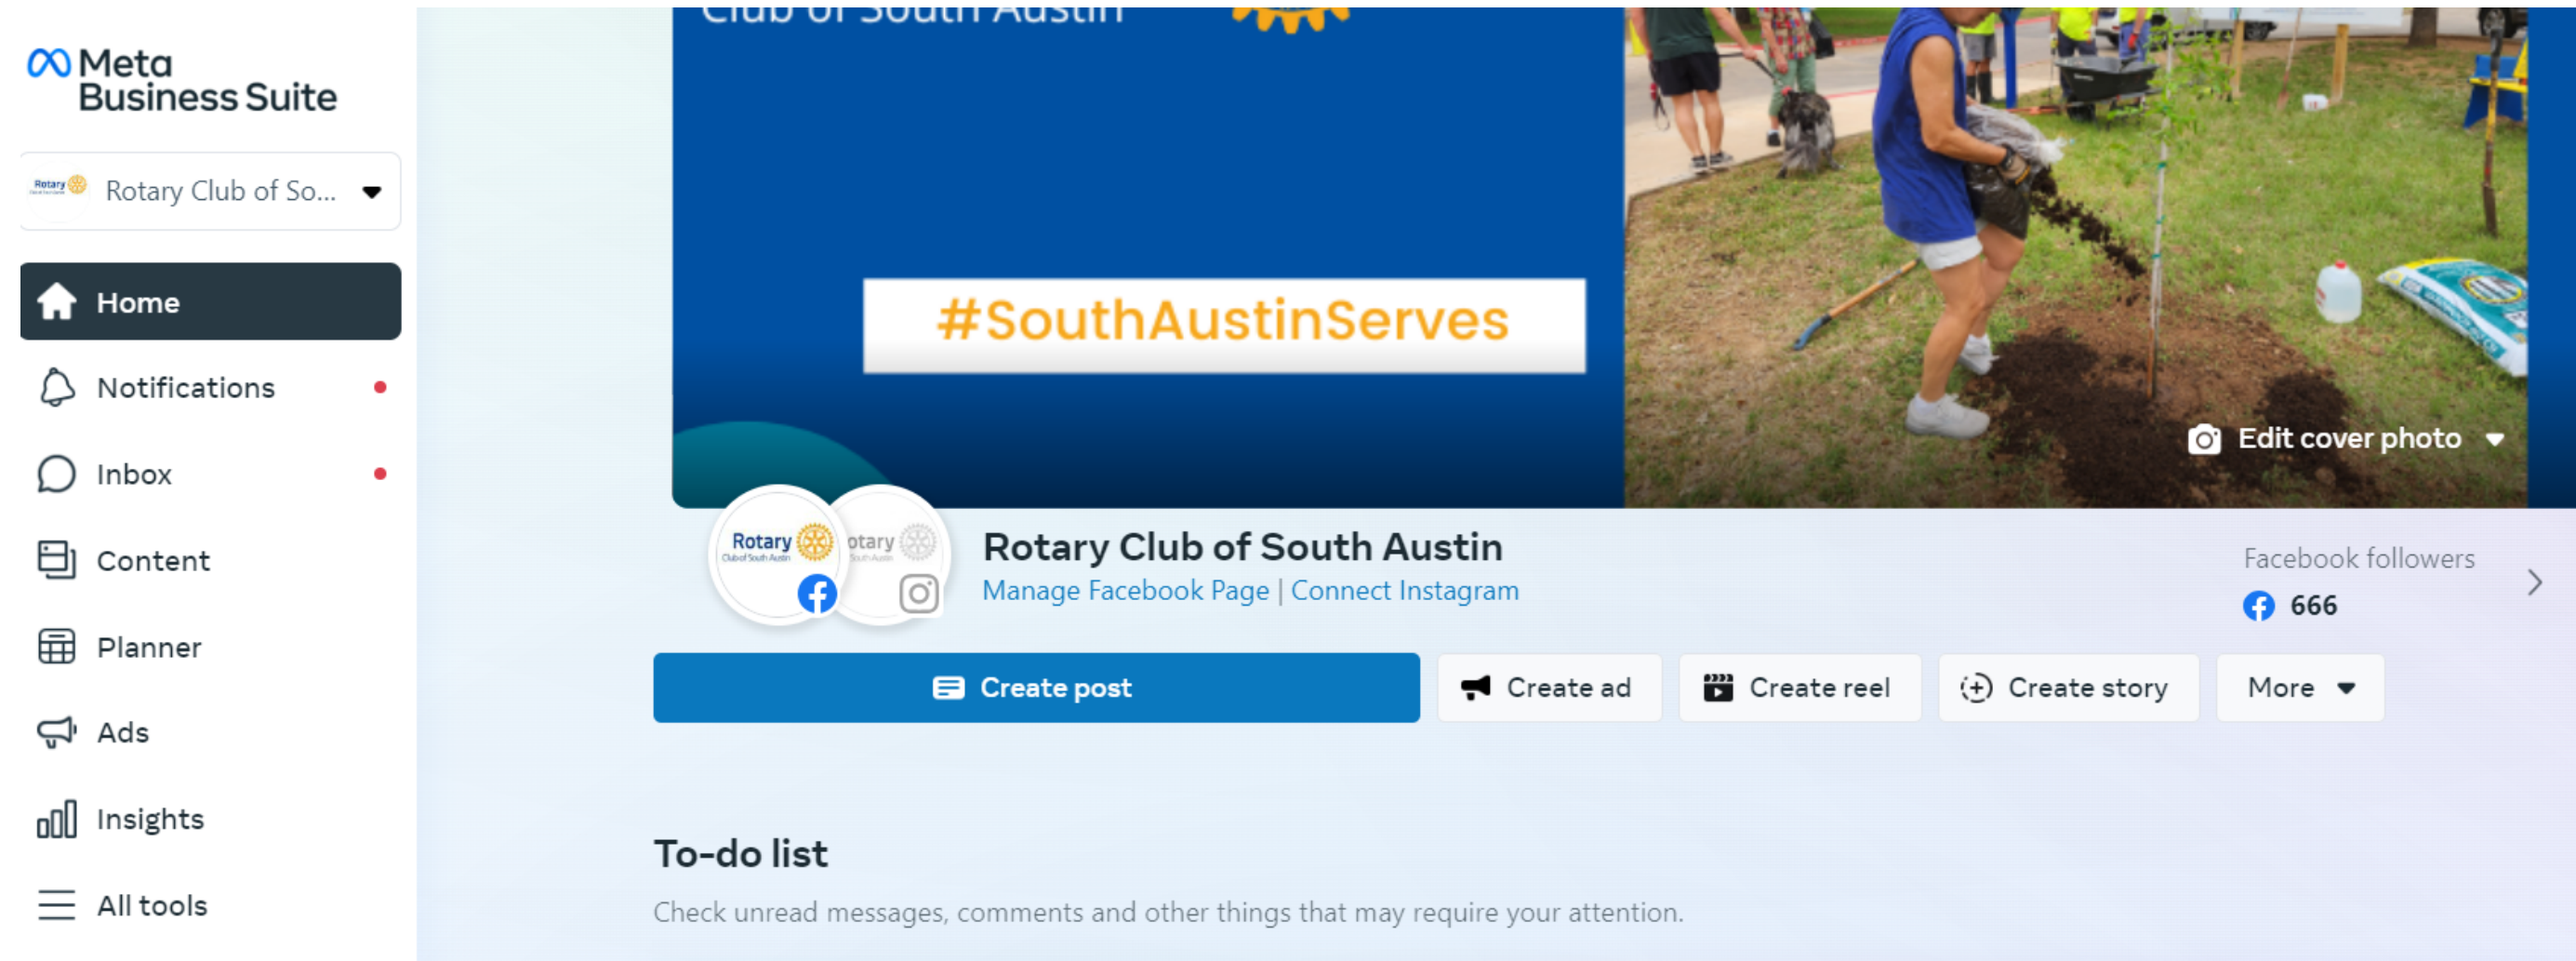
Meta Business Suite

Rotary Club of So...

Home
Notifications
Inbox
Content
Planner
Ads
Insights
All tools

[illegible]

#SouthAustinServes

Edit cover photo

Rotary
otary

Rotary Club of South Austin
Manage Facebook Page | Connect Instagram

Facebook followers
666

Create post
Create ad
Create reel
Create story
More

To-do list
Check unread messages, comments and other things that may require your attention.